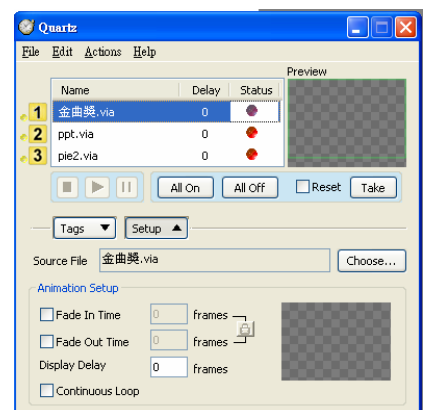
Quartz

File Edit Actions Help

Preview

| | Name | Delay | Status |
|---|---|---|---|
| 1 | 金曲獎.via | 0 | |
| 2 | ppt.via | 0 | |
| 3 | pie2.via | 0 | |

All On All Off Reset Take

Tags Setup

Source File 金曲獎.via Choose...

Animation Setup

Fade In Time 0 frames

Fade Out Time 0 frames

Display Delay 0 frames

Continuous Loop